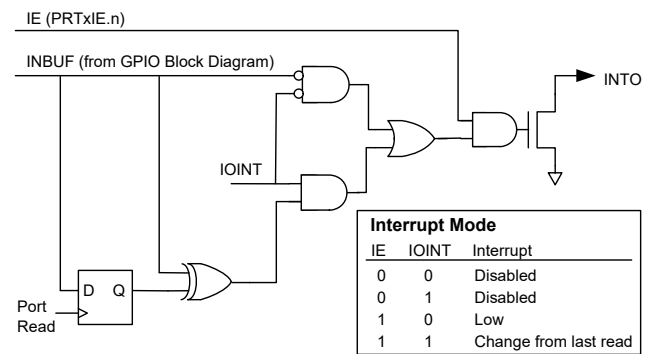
IE (PRTxIE.n)

INBUF (from GPIO Block Diagram)

INTO

IOINT

D Q

Port Read

Interrupt Mode

| IE | IOINT | Interrupt |
|---|---|---|
| 0 | 0 | Disabled |
| 0 | 1 | Disabled |
| 1 | 0 | Low |
| 1 | 1 | Change from last read |